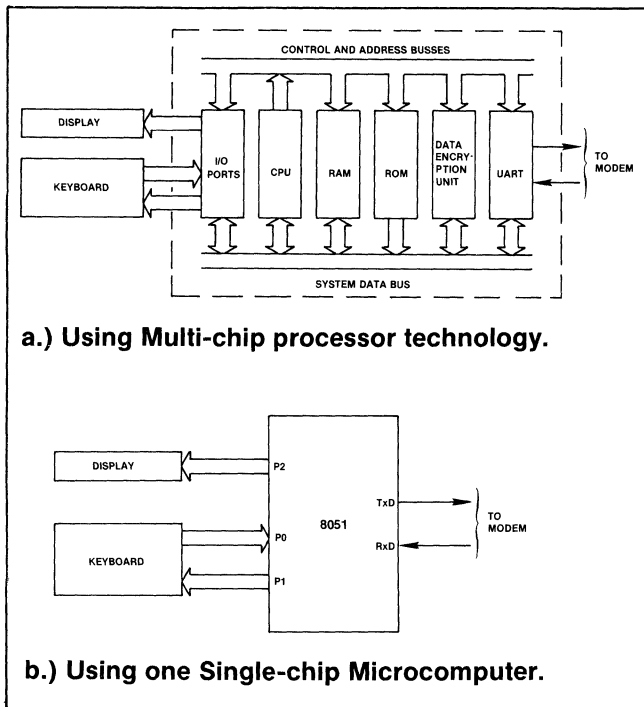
CONTROL AND ADDRESS BUSSES

DISPLAY

KEYBOARD

I/O PORTS

CPU

RAM

ROM

DATA ENCRYPTION UNIT

UART

TO MODEM

SYSTEM DATA BUS

a.) Using Multi-chip processor technology.

DISPLAY

KEYBOARD

P2

P0

P1

8051

TxD

RxD

TO MODEM

b.) Using one Single-chip Microcomputer.